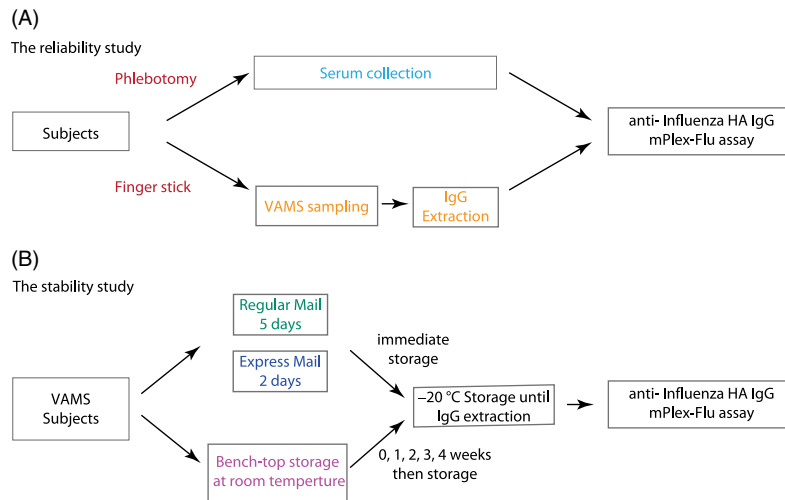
(A)

The reliability study

Phlebotomy

Serum collection

Subjects

anti- Influenza HA IgG mPlex-Flu assay

Finger stick

VAMS sampling

IgG Extraction

(B)

The stability study

Regular Mail 5 days

immediate storage

Express Mail 2 days

VAMS Subjects

–20 °C Storage until IgG extraction

anti- Influenza HA IgG mPlex-Flu assay

Bench-top storage at room temperture

0, 1, 2, 3, 4 weeks then storage